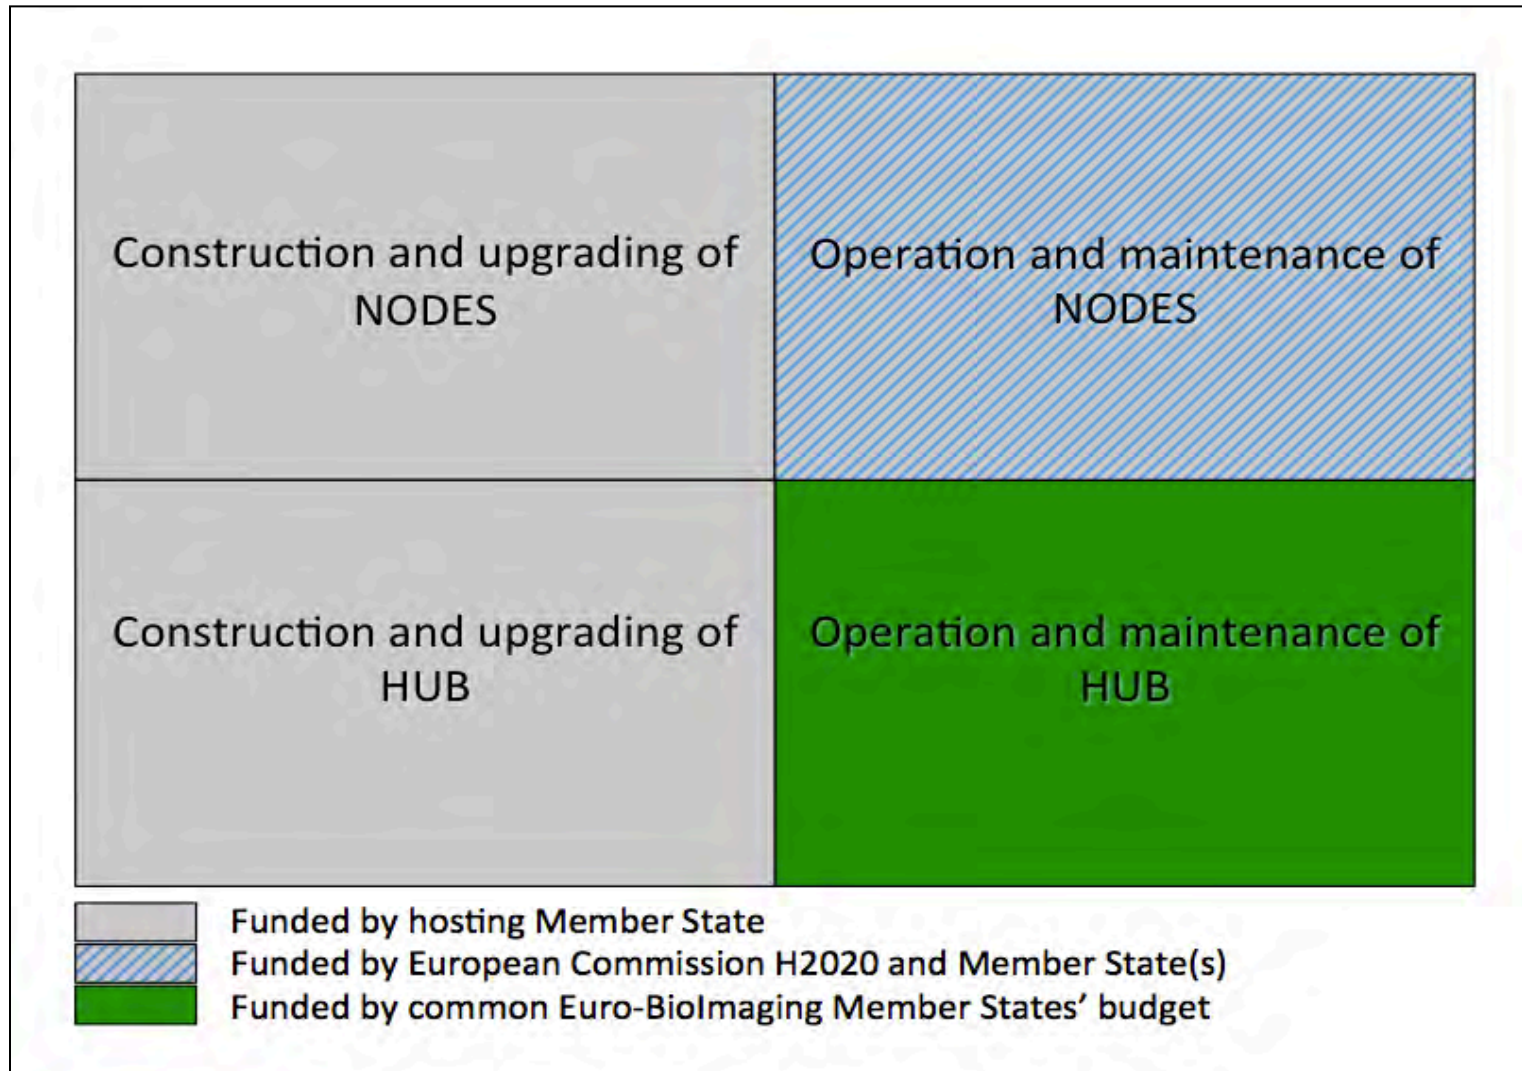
Construction and upgrading of NODES

Operation and maintenance of NODES

Construction and upgrading of HUB

Operation and maintenance of HUB

Funded by hosting Member State
Funded by European Commission H2020 and Member State(s)
Funded by common Euro-BioImaging Member States' budget